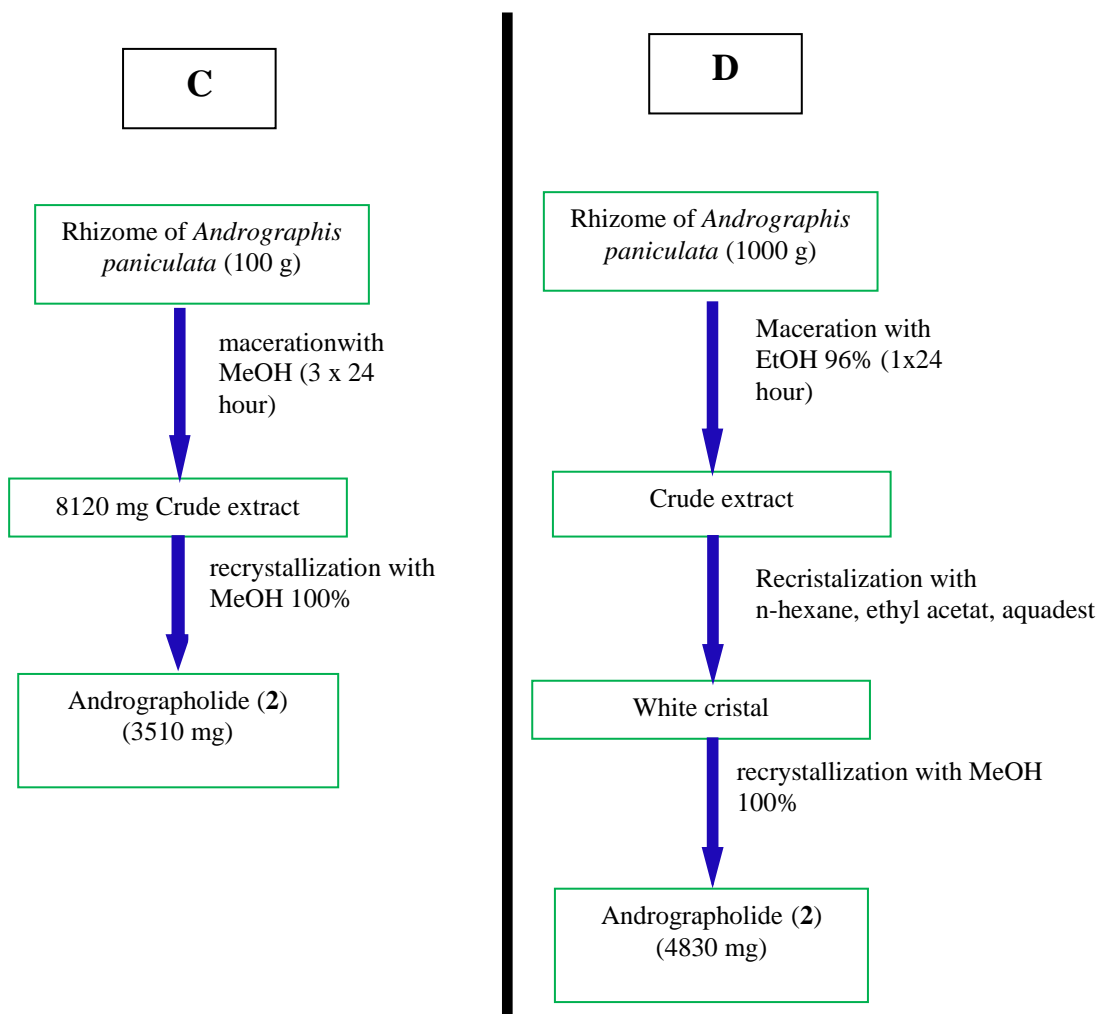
C

Rhizome of *Andrographis paniculata* (100 g)

macerationwith MeOH (3 x 24 hour)

8120 mg Crude extract

recrystallization with MeOH 100%

Andrographolide (**2**) (3510 mg)

D

Rhizome of *Andrographis paniculata* (1000 g)

Maceration with EtOH 96% (1x24 hour)

Crude extract

Recristalization with n-hexane, ethyl acetat, aquadest

White cristal

recrystallization with MeOH 100%

Andrographolide (**2**) (4830 mg)